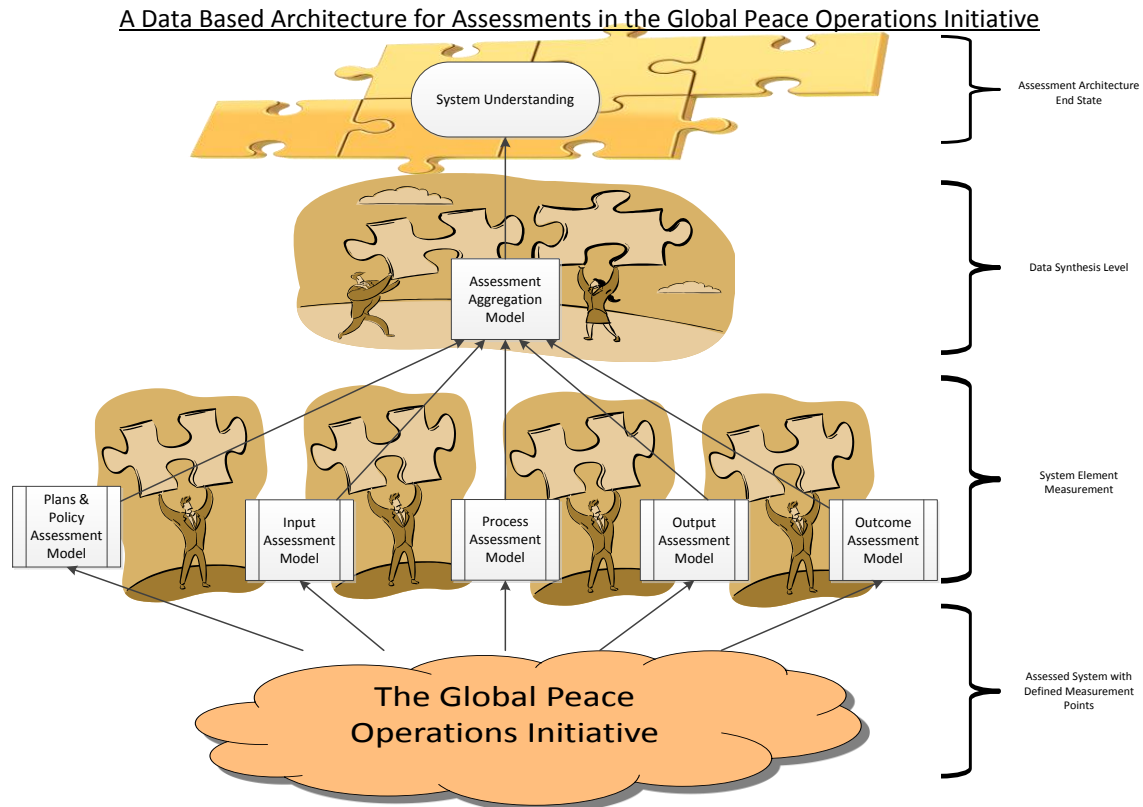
A Data Based Architecture for Assessments in the Global Peace Operations Initiative

System Understanding

Assessment Architecture End State

Assessment Aggregation Model

Data Synthesis Level

Plans & Policy Assessment Model

Input Assessment Model

Process Assessment Model

Output Assessment Model

Outcome Assessment Model

System Element Measurement

The Global Peace Operations Initiative

Assessed System with Defined Measurement Points